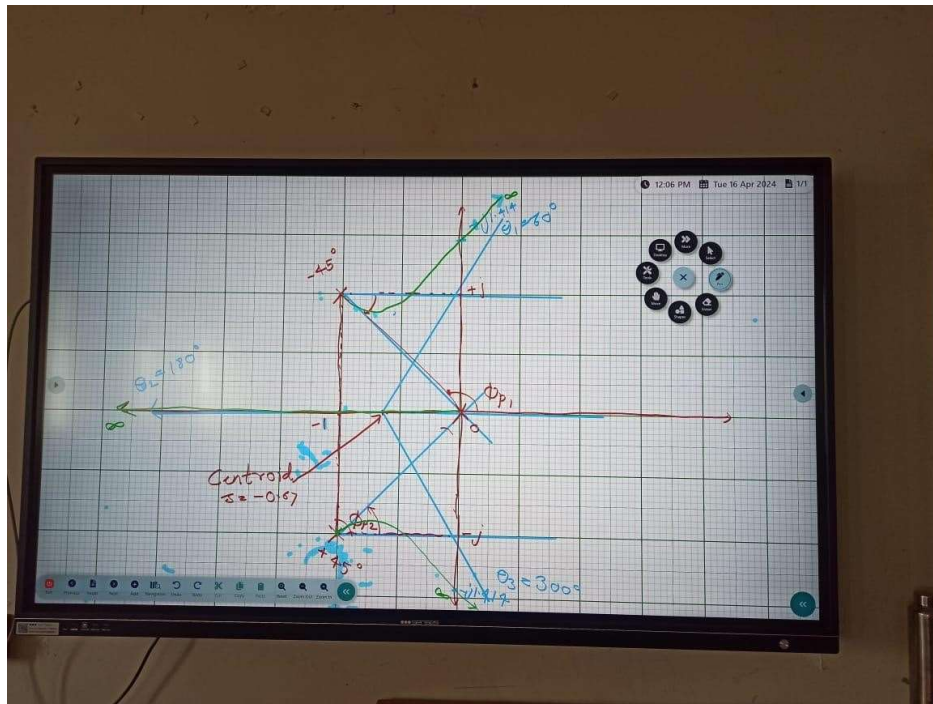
12:06 PM Tue 16 Apr 2024 1/1

$\infty$
$j1.414$
$\theta_1 = 60^\circ$
$-45^\circ$
$+j$
$\theta_2 = 180^\circ$
$\Phi_{P_1}$
$\infty$
$-1$
$0$
Centroid
$s = -0.67$
$\Phi_{P_2}$
$-j$
$+45^\circ$
$\theta_3 = 300^\circ$
$-j1.414$
$\infty$